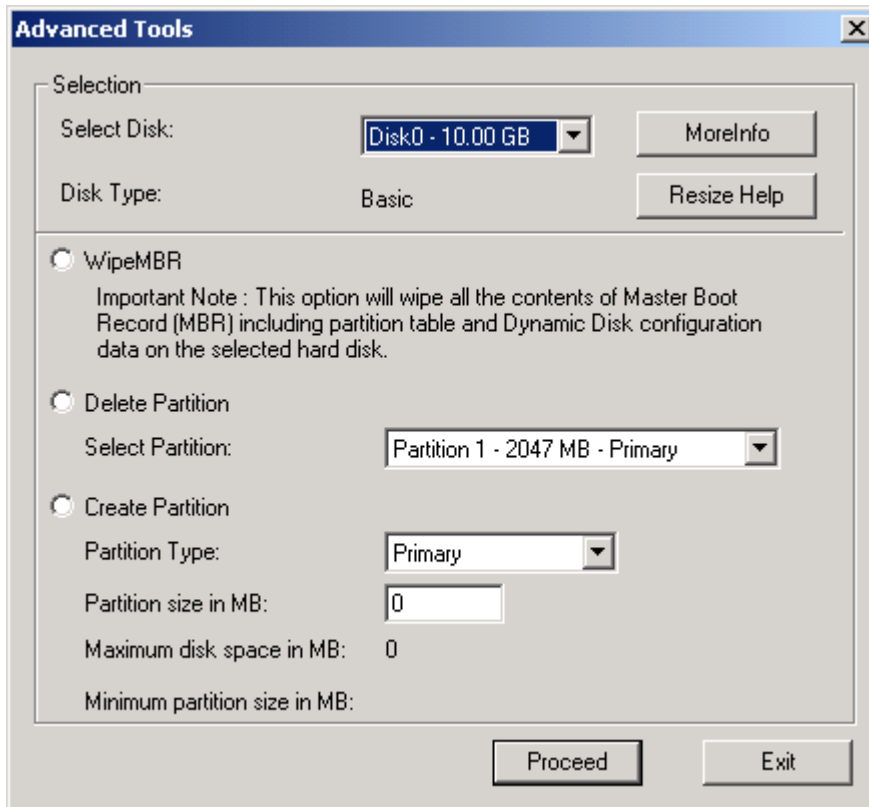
Advanced Tools

×

Selection

Select Disk: Disk0 - 10.00 GB

MoreInfo

Disk Type: Basic

Resize Help

WipeMBR

Important Note : This option will wipe all the contents of Master Boot Record (MBR) including partition table and Dynamic Disk configuration data on the selected hard disk.

Delete Partition

Select Partition: Partition 1 - 2047 MB - Primary

Create Partition

Partition Type: Primary

Partition size in MB: 0

Maximum disk space in MB: 0

Minimum partition size in MB:

Proceed

Exit